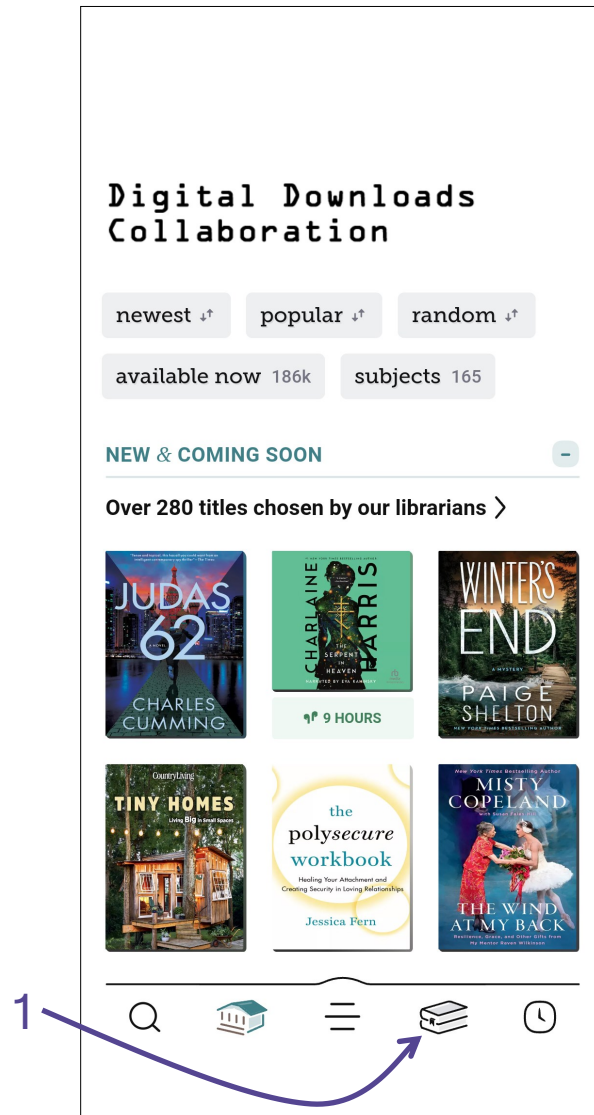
Digital Downloads Collaboration

newest

popular

random

available now 186k

subjects 165

NEW & COMING SOON

Over 280 titles chosen by our librarians

JUDAS 62
A NOVEL
CHARLES CUMMING

CHARLAINE HARRIS
THE SERPENT IN HEAVEN

9 HOURS

WINTER'S END
A MYSTERY
PAIGE SHELTON
NEW YORK TIMES BESTSELLING AUTHOR

CountryLiving
TINY HOMES
Living Big in Small Spaces

the polysecure workbook
Healing Your Attachment and Creating Security in Loving Relationships
Jessica Fern

New York Times Bestselling Author
MISTY COPELAND
THE WIND AT MY BACK

1